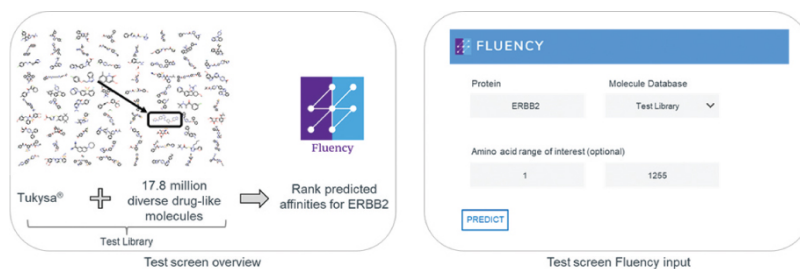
Tukysa®

17.8 million diverse drug-like molecules

Test Library

Fluency

Rank predicted affinities for ERBB2

Test screen overview

FLUENCY

Protein

ERBB2

Molecule Database

Test Library

Amino acid range of interest (optional)

1

1255

PREDICT

Test screen Fluency input